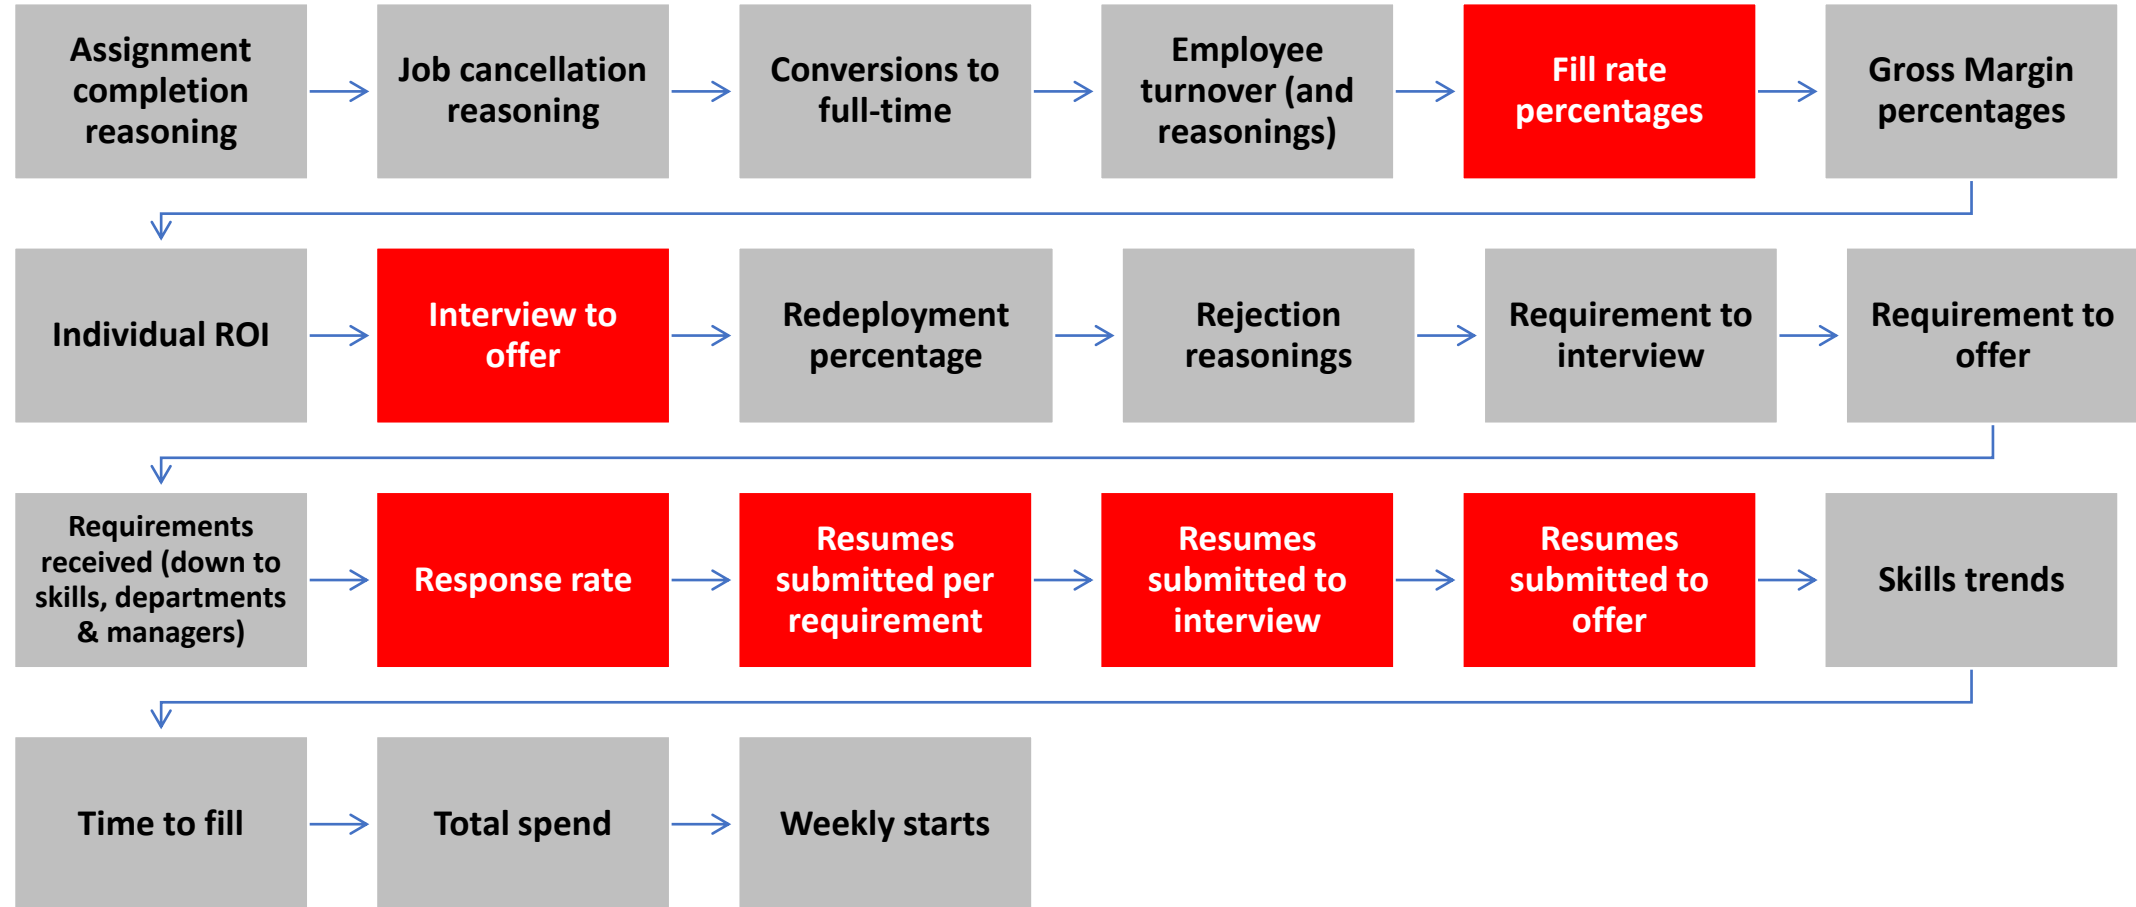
Assignment completion reasoning

Job cancellation reasoning

Conversions to full-time

Employee turnover (and reasonings)

Fill rate percentages

Gross Margin percentages

Individual ROI

Interview to offer

Redeployment percentage

Rejection reasonings

Requirement to interview

Requirement to offer

Requirements received (down to skills, departments & managers)

Response rate

Resumes submitted per requirement

Resumes submitted to interview

Resumes submitted to offer

Skills trends

Time to fill

Total spend

Weekly starts